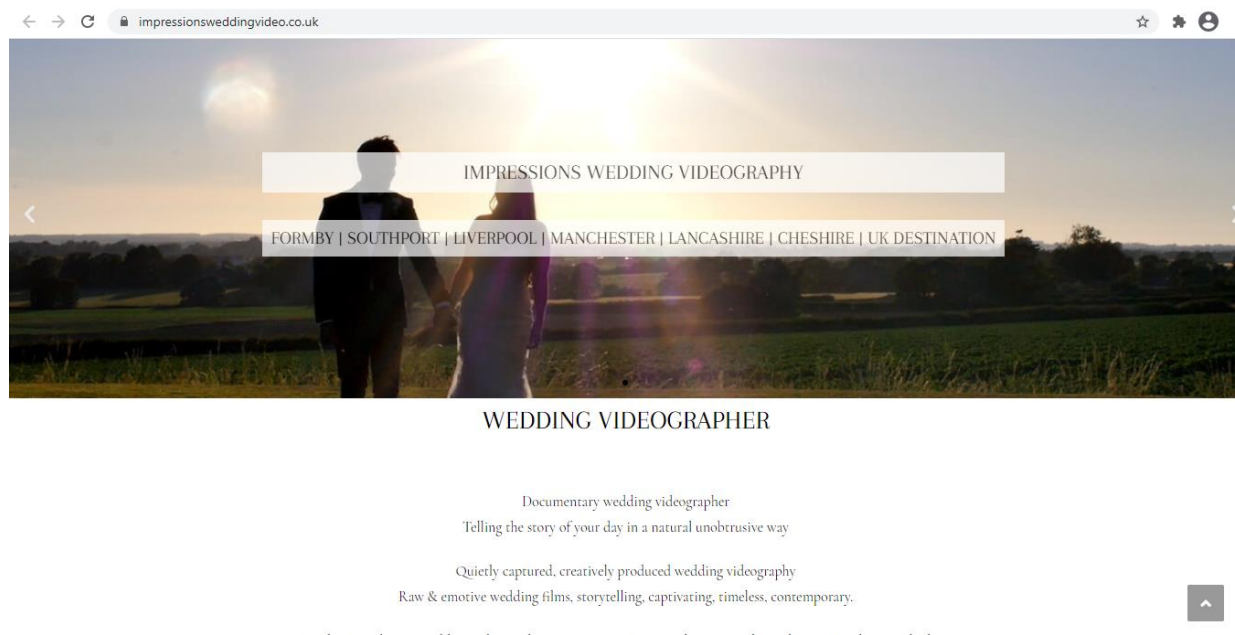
impressionsweddingvideo.co.uk

IMPRESSIONS WEDDING VIDEOGRAPHY

FORMBY | SOUTHPORT | LIVERPOOL | MANCHESTER | LANCASHIRE | CHESHIRE | UK DESTINATION

WEDDING VIDEOGRAPHER

Documentary wedding videographer
Telling the story of your day in a natural unobtrusive way

Quietly captured, creatively produced wedding videography
Raw & emotive wedding films, storytelling, captivating, timeless, contemporary.

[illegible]